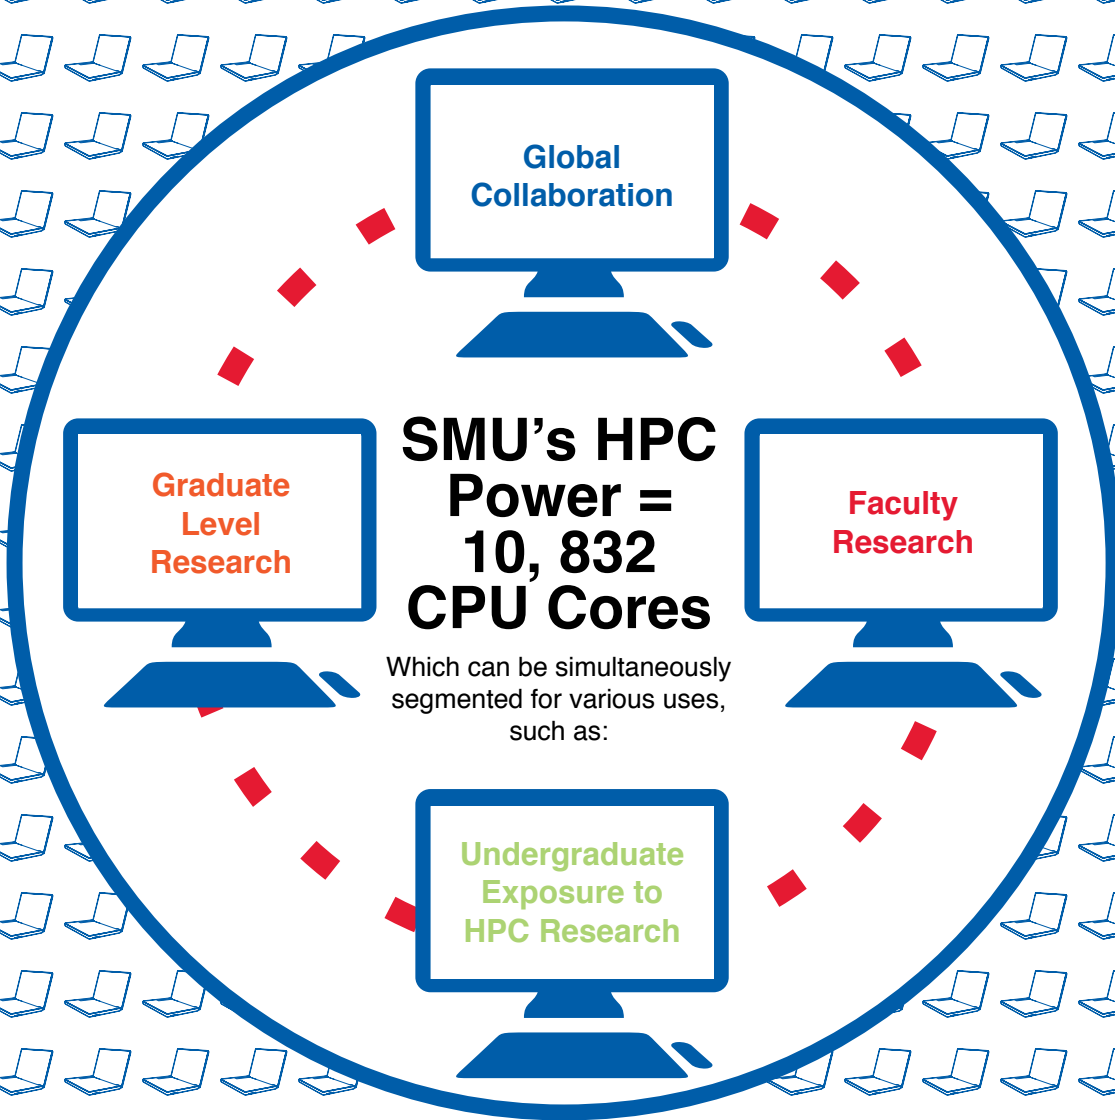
Global Collaboration

Graduate Level Research

SMU’s HPC Power = 10, 832 CPU Cores

Which can be simultaneously segmented for various uses, such as:

Faculty Research

Undergraduate Exposure to HPC Research